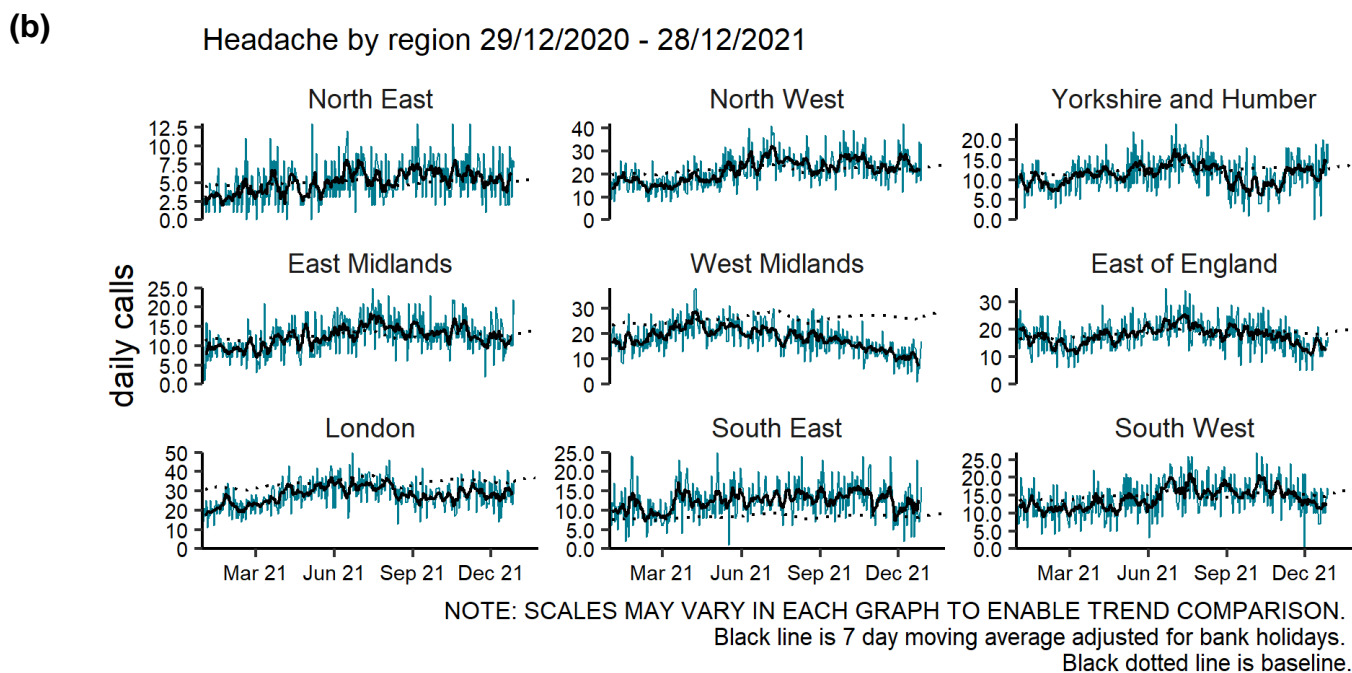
(b)

Headache by region 29/12/2020 - 28/12/2021

North East
12.5
10.0
7.5
5.0
2.5
0.0

North West
40
30
20
10
0

Yorkshire and Humber
20.0
15.0
10.0
5.0
0.0

daily calls

East Midlands
25.0
20.0
15.0
10.0
5.0
0.0

West Midlands
30
20
10
0

East of England
30
20
10
0

London
50
40
30
20
10
0

South East
25.0
20.0
15.0
10.0
5.0
0.0

South West
25.0
20.0
15.0
10.0
5.0
0.0

Mar 21 Jun 21 Sep 21 Dec 21
Mar 21 Jun 21 Sep 21 Dec 21
Mar 21 Jun 21 Sep 21 Dec 21

NOTE: SCALES MAY VARY IN EACH GRAPH TO ENABLE TREND COMPARISON.
Black line is 7 day moving average adjusted for bank holidays.
Black dotted line is baseline.